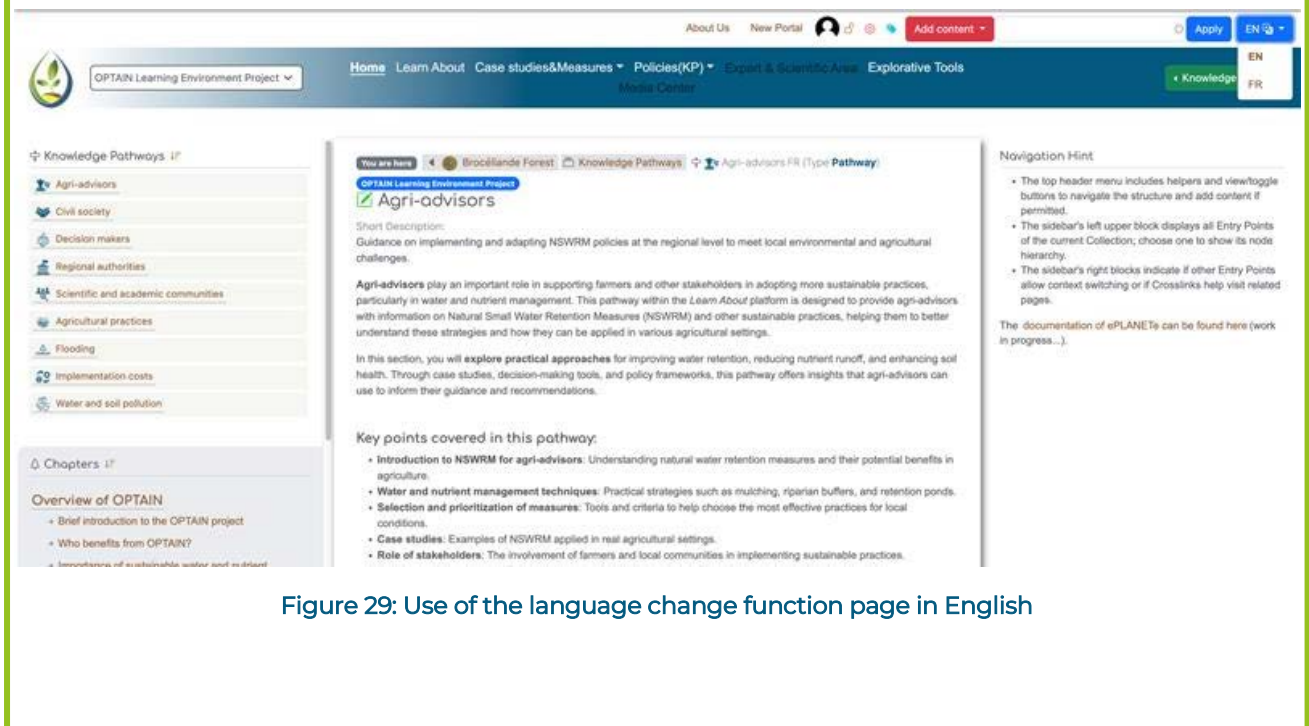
About Us New Portal Add content Apply EN

EN

FR

OPTAIN Learning Environment Project

Home Learn About Case studies&Measures Policies(KP) Expert & Scientific Area Explorative Tools Media Center

Knowledge

Knowledge Pathways

Agri-advisors

Civil society

Decision makers

Regional authorities

Scientific and academic communities

Agricultural practices

Flooding

Implementation costs

Water and soil pollution

Chapters

Overview of OPTAIN

• Brief introduction to the OPTAIN project

• Who benefits from OPTAIN?

• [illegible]

You are here Brocéliande Forest Knowledge Pathways Agri-advisors FR (Type Pathway)

OPTAIN Learning Environment Project

Agri-advisors

Short Description:

Guidance on implementing and adapting NSWRM policies at the regional level to meet local environmental and agricultural challenges.

**Agri-advisors** play an important role in supporting farmers and other stakeholders in adopting more sustainable practices, particularly in water and nutrient management. This pathway within the *Learn About* platform is designed to provide agri-advisors with information on Natural Small Water Retention Measures (NSWRM) and other sustainable practices, helping them to better understand these strategies and how they can be applied in various agricultural settings.

In this section, you will **explore practical approaches** for improving water retention, reducing nutrient runoff, and enhancing soil health. Through case studies, decision-making tools, and policy frameworks, this pathway offers insights that agri-advisors can use to inform their guidance and recommendations.

Key points covered in this pathway:

• **Introduction to NSWRM for agri-advisors**: Understanding natural water retention measures and their potential benefits in agriculture.

• **Water and nutrient management techniques**: Practical strategies such as mulching, riparian buffers, and retention ponds.

• **Selection and prioritization of measures**: Tools and criteria to help choose the most effective practices for local conditions.

• **Case studies**: Examples of NSWRM applied in real agricultural settings.

• **Role of stakeholders**: The involvement of farmers and local communities in implementing sustainable practices.

Navigation Hint

• The top header menu includes helpers and view/toggle buttons to navigate the structure and add content if permitted.

• The sidebar's left upper block displays all Entry Points of the current Collection; choose one to show its node hierarchy.

• The sidebar's right blocks indicate if other Entry Points allow context switching or if Crosslinks help visit related pages.

The documentation of ePLANETe can be found here (work in progress...).

Figure 29: Use of the language change function page in English